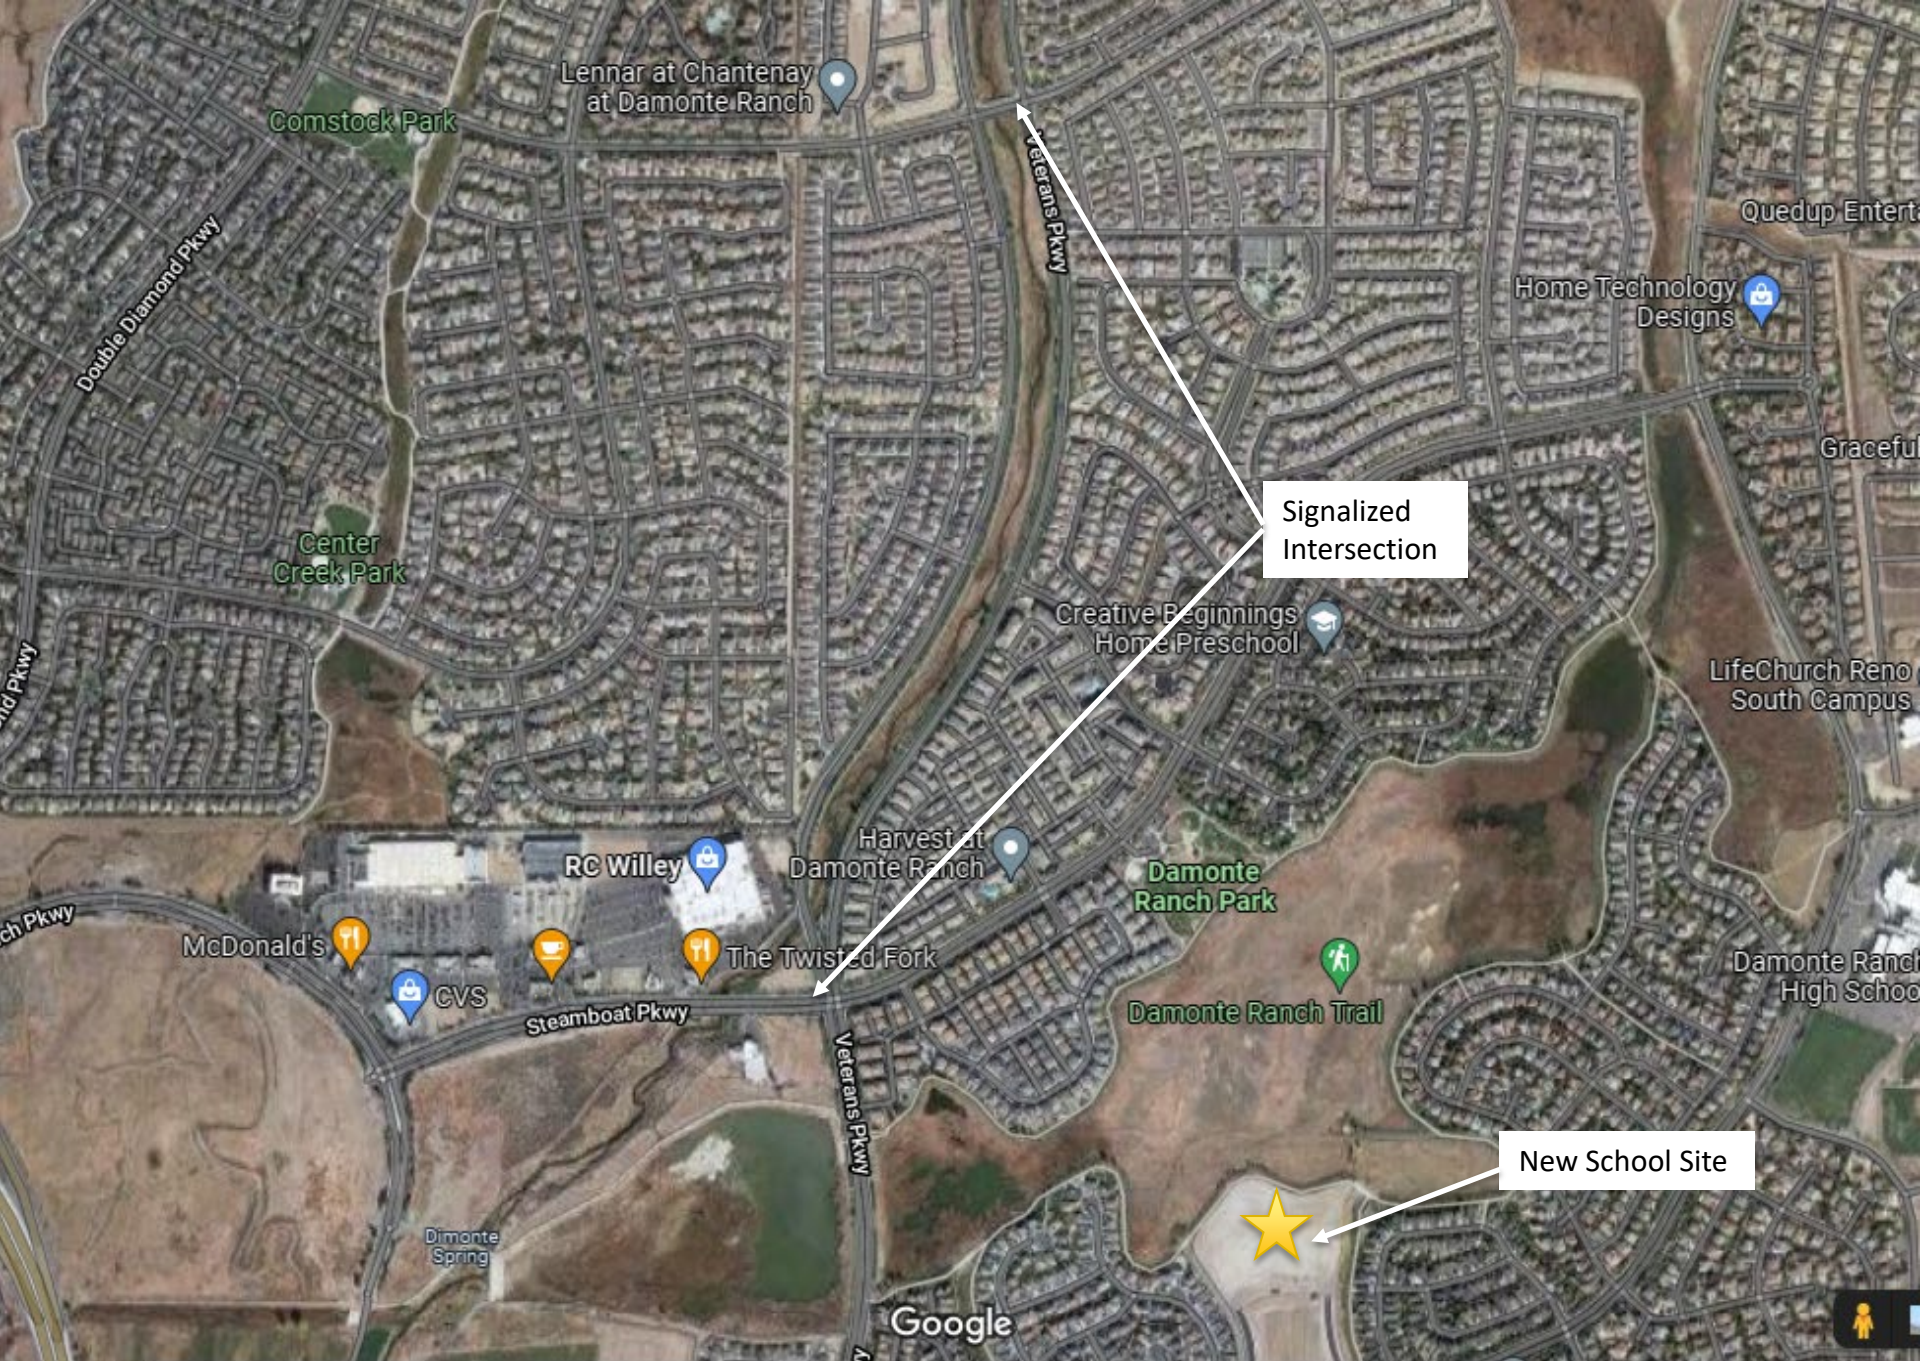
Lennar at Chantenay at Damonte Ranch

Comstock Park

Veterans Pkwy

Quedup Entert

Home Technology Designs

Double Diamond Pkwy

Graceful

Signalized Intersection

Center Creek Park

Creative Beginnings Home Preschool

LifeChurch Reno South Campus

nd Pkwy

Harvest at Damonte Ranch

RC Willey

Damonte Ranch Park

ch Pkwy

McDonald's

The Twisted Fork

Damonte Ranch High Schoo

CVS

Steamboat Pkwy

Damonte Ranch Trail

Veterans Pkwy

New School Site

Dimonte Spring

Google